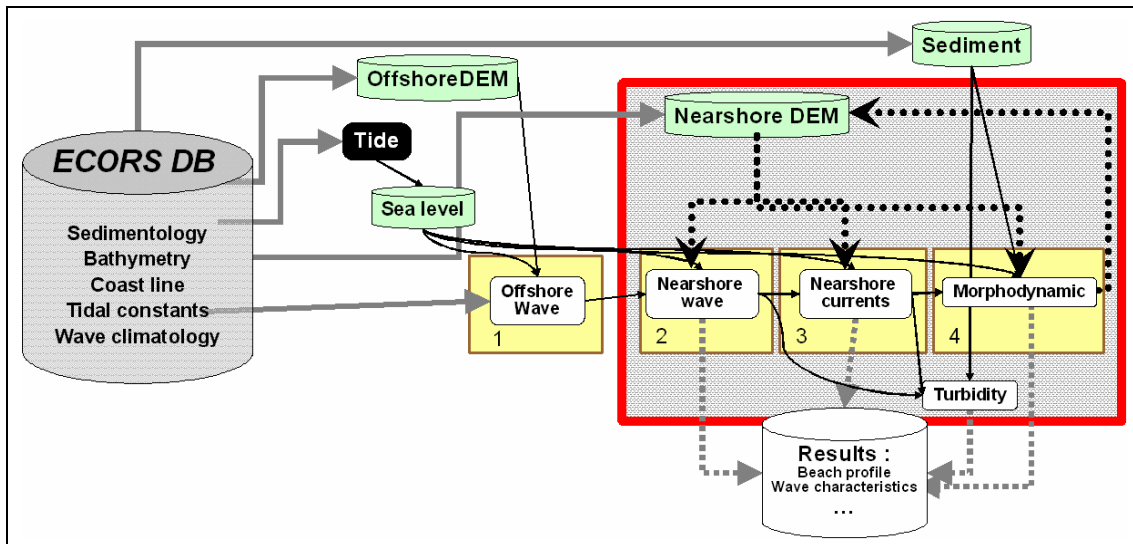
Sediment

OffshoreDEM

Nearshore DEM

Tide

ECORS DB

Sea level

Sedimentology
Bathymetry
Coast line
Tidal constants
Wave climatology

Offshore Wave

1

Nearshore wave

2

Nearshore currents

3

Morphodynamic

4

Turbidity

Results :
Beach profile
Wave characteristics
...